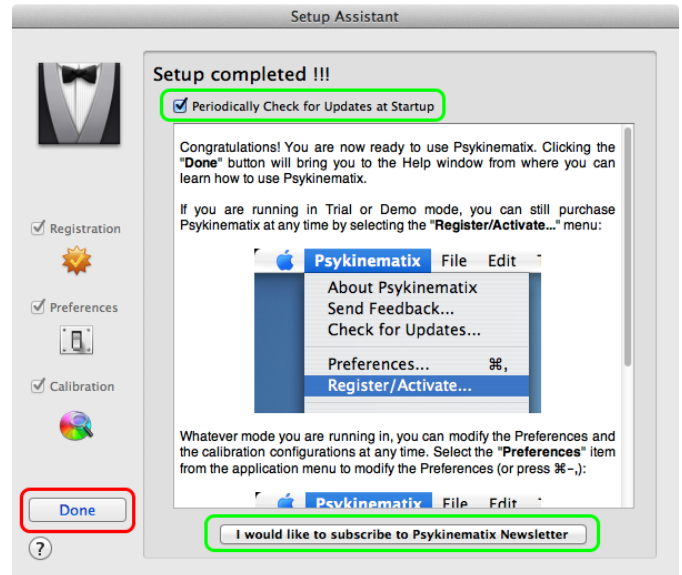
Setup Assistant

Setup completed !!!

Periodically Check for Updates at Startup

Congratulations! You are now ready to use Psykinematix. Clicking the "Done" button will bring you to the Help window from where you can learn how to use Psykinematix.

If you are running in Trial or Demo mode, you can still purchase Psykinematix at any time by selecting the "Register/Activate..." menu:

Psykinematix File Edit

About Psykinematix
Send Feedback...
Check for Updates...

Preferences... ⌘,
Register/Activate...

Whatever mode you are running in, you can modify the Preferences and the calibration configurations at any time. Select the "Preferences" item from the application menu to modify the Preferences (or press ⌘-,):

Psykinematix File Edit

Registration

Preferences

Calibration

Done

?

I would like to subscribe to Psykinematix Newsletter